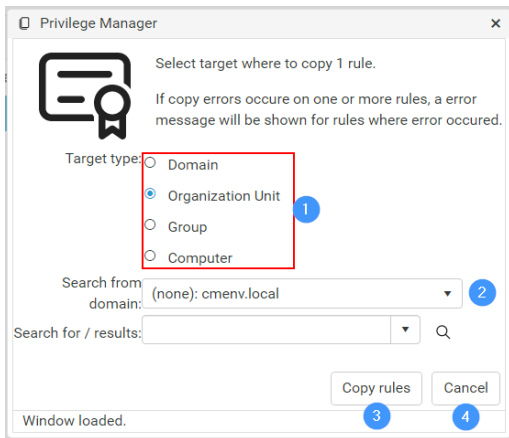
Privilege Manager ×

Select target where to copy 1 rule.

If copy errors occure on one or more rules, a error message will be shown for rules where error occured.

Target type:
Domain
Organization Unit
Group
Computer

1

Search from domain: (none): cmenv.local

2

Search for / results:

Copy rules
Cancel

3
4

Window loaded.